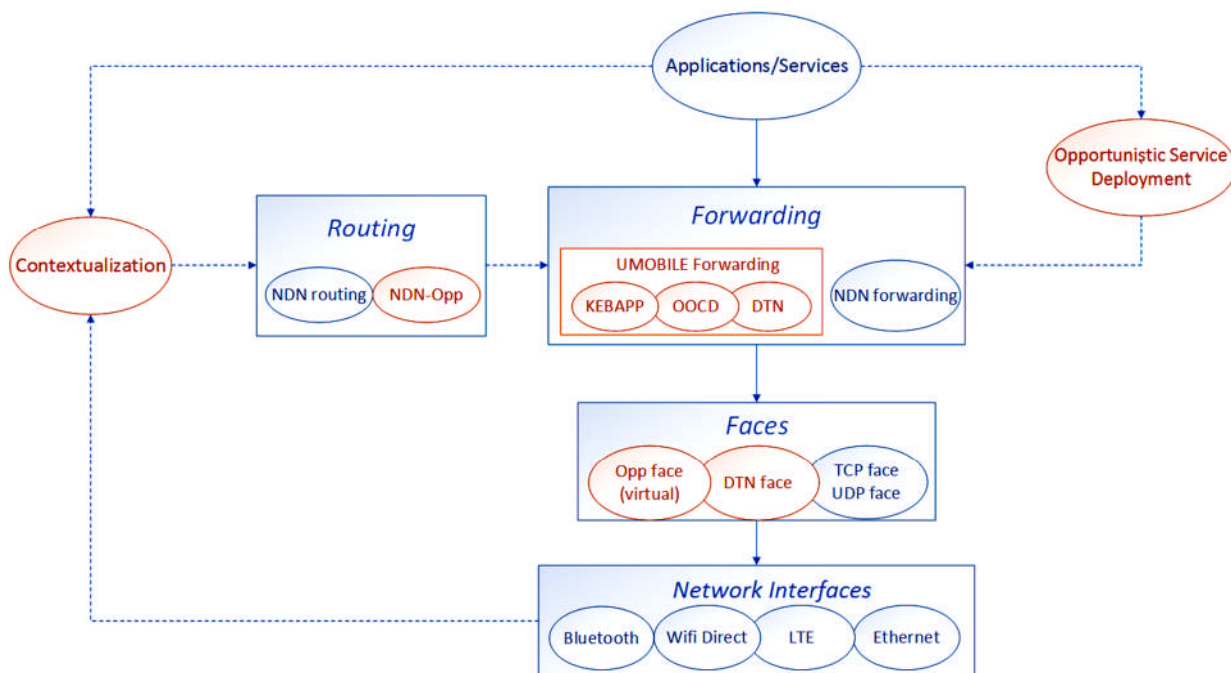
Applications/Services

Opportunistic Service Deployment

Contextualization

Routing

NDN routing

NDN-Opp

Forwarding

UMOBILE Forwarding

KEBAPP

OOCD

DTN

NDN forwarding

Faces

Opp face (virtual)

DTN face

TCP face
UDP face

Network Interfaces

Bluetooth

Wifi Direct

LTE

Ethernet